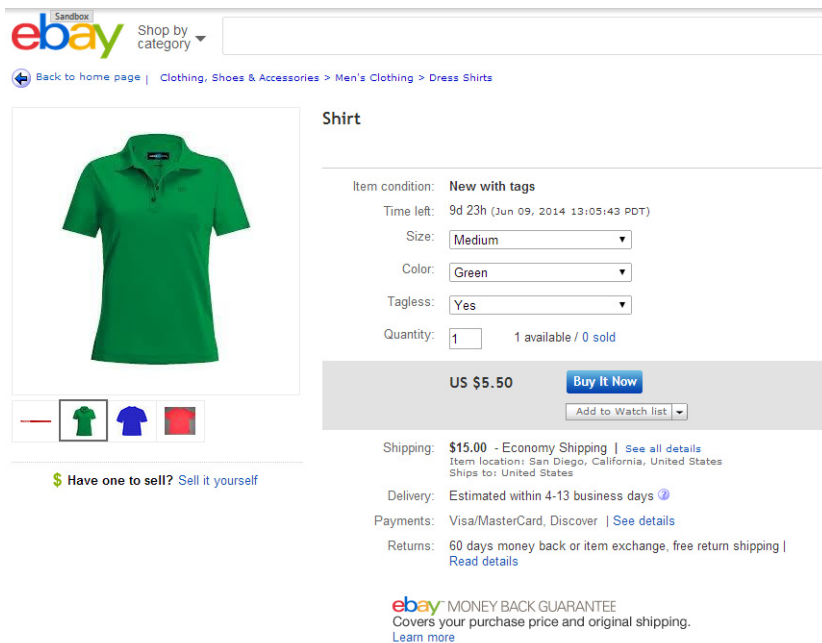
Sandbox
ebay
Shop by category

Back to home page | Clothing, Shoes & Accessories > Men's Clothing > Dress Shirts

Shirt

Item condition: New with tags
Time left: 9d 23h (Jun 09, 2014 13:05:43 PDT)
Size: Medium
Color: Green
Tagless: Yes
Quantity: 1 1 available / 0 sold

US $5.50
Buy It Now
Add to Watch list

$ Have one to sell? Sell it yourself

Shipping: $15.00 - Economy Shipping | See all details
Item location: San Diego, California, United States
Ships to: United States
Delivery: Estimated within 4-13 business days
Payments: Visa/MasterCard, Discover | See details
Returns: 60 days money back or item exchange, free return shipping | Read details

ebay MONEY BACK GUARANTEE
Covers your purchase price and original shipping.
Learn more